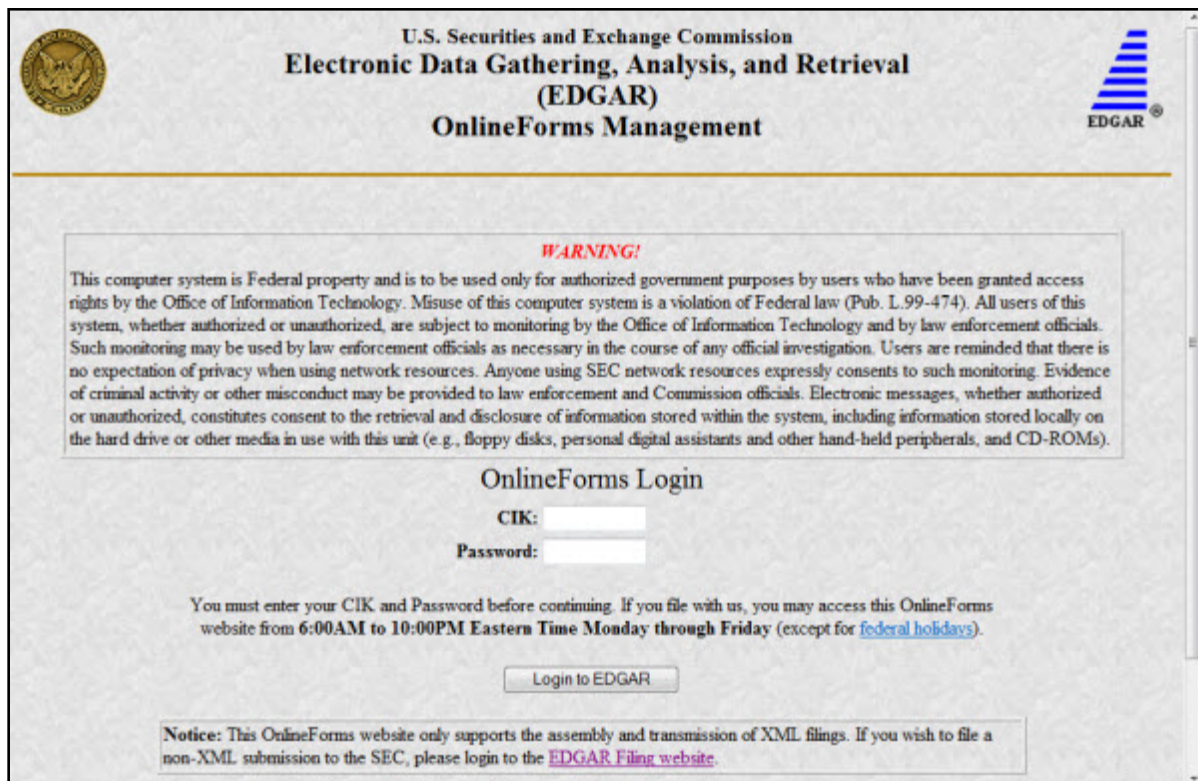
U.S. Securities and Exchange Commission
Electronic Data Gathering, Analysis, and Retrieval
(EDGAR)
OnlineForms Management

EDGAR ®

WARNING!
This computer system is Federal property and is to be used only for authorized government purposes by users who have been granted access rights by the Office of Information Technology. Misuse of this computer system is a violation of Federal law (Pub. L.99-474). All users of this system, whether authorized or unauthorized, are subject to monitoring by the Office of Information Technology and by law enforcement officials. Such monitoring may be used by law enforcement officials as necessary in the course of any official investigation. Users are reminded that there is no expectation of privacy when using network resources. Anyone using SEC network resources expressly consents to such monitoring. Evidence of criminal activity or other misconduct may be provided to law enforcement and Commission officials. Electronic messages, whether authorized or unauthorized, constitutes consent to the retrieval and disclosure of information stored within the system, including information stored locally on the hard drive or other media in use with this unit (e.g., floppy disks, personal digital assistants and other hand-held peripherals, and CD-ROMs).

OnlineForms Login
CIK:
Password:

You must enter your CIK and Password before continuing. If you file with us, you may access this OnlineForms website from 6:00AM to 10:00PM Eastern Time Monday through Friday (except for federal holidays).

Login to EDGAR

Notice: This OnlineForms website only supports the assembly and transmission of XML filings. If you wish to file a non-XML submission to the SEC, please login to the EDGAR Filing website.